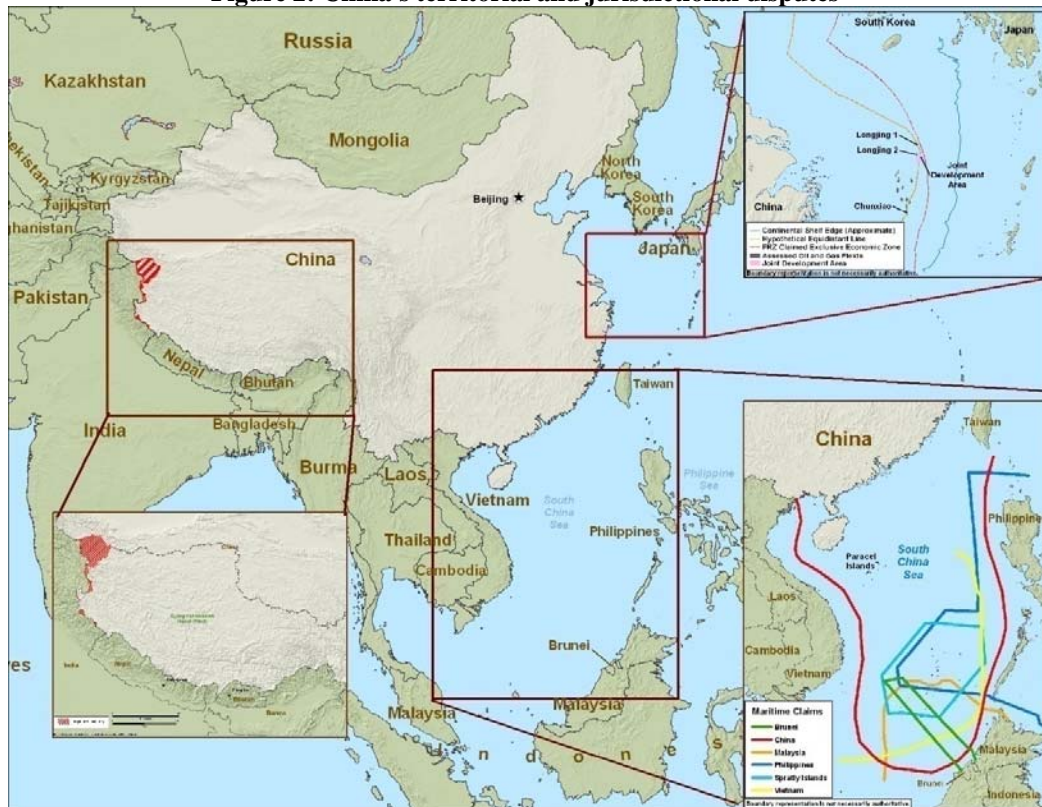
Figure 2. China's territorial and jurisdictional disputes

Russia
Kazakhstan
Mongolia
ekistan
Kyrgyzstan
Tajikistan
ghanistan
North Korea
South Korea
Beijing
China
Japan
Pakistan
Nepal
Bhutan
India
Bangladesh
Burma
Laos
Vietnam
South China Sea
Philippine Sea
Taiwan
Thailand
Cambodia
Philippines
Brunei
Malaysia
Malaysia
res
n d o n e s

South Korea
Japan
Longjing 1
Longjing 2
Joint Development Area
China
Chunxiao
Continental Shelf Edge (Approximate)
Hypothetical Equidistant Line
PRC Claimed Exclusive Economic Zone
Assessed Oil and Gas Fields
Joint Development Area
Boundary representation is not necessarily authoritative

China
India
Nepal
Bhutan
Burma
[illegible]

China
Taiwan
Philippines
Paracel Islands
South China Sea
Laos
Cambodia
Vietnam
Malaysia
Brunei
Indonesia
Maritime Claims
Brunei
China
Malaysia
Philippines
Spratly Islands
Vietnam
Boundary representation is not necessarily authoritative